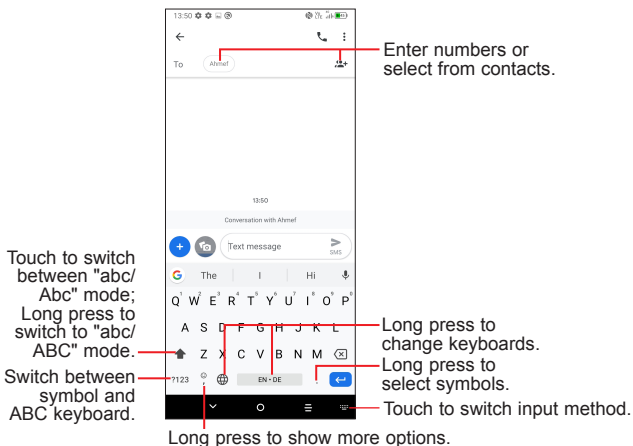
13:50

←

To Ahmef

Enter numbers or select from contacts.

13:50

Conversation with Ahmef

Text message

SMS

The I Hi

Q W E R T Y U I O P

A S D F G H J K L

Z X C V B N M

?123 EN • DE .

Touch to switch between "abc/ Abc" mode; Long press to switch to "abc/ ABC" mode.

Switch between symbol and ABC keyboard.

Long press to change keyboards.

Long press to select symbols.

Touch to switch input method.

Long press to show more options.